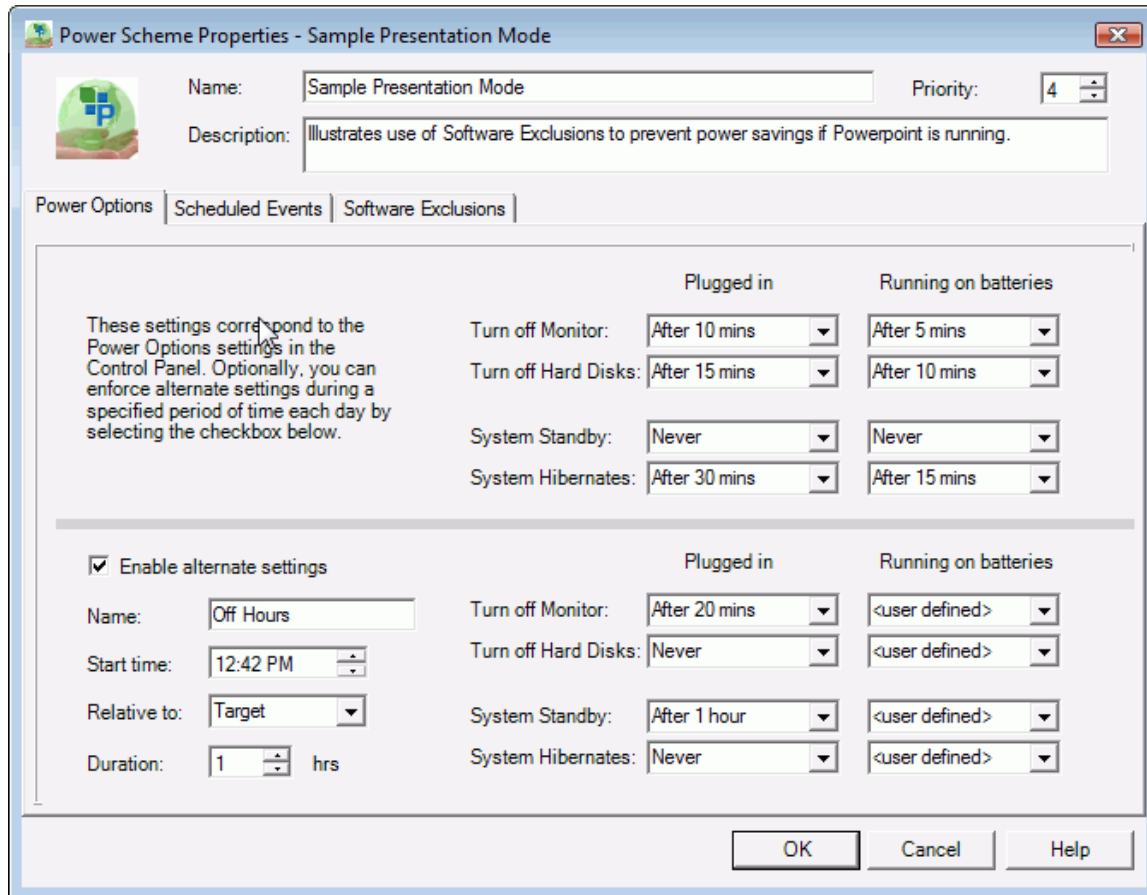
Power Scheme Properties - Sample Presentation Mode

Name: Sample Presentation Mode

Priority: 4

Description: Illustrates use of Software Exclusions to prevent power savings if Powerpoint is running.

Power Options | Scheduled Events | Software Exclusions

These settings correspond to the Power Options settings in the Control Panel. Optionally, you can enforce alternate settings during a specified period of time each day by selecting the checkbox below.

| | Plugged in | Running on batteries |
|---|---|---|
| Turn off Monitor: | After 10 mins | After 5 mins |
| Turn off Hard Disks: | After 15 mins | After 10 mins |
| System Standby: | Never | Never |
| System Hibernates: | After 30 mins | After 15 mins |

Enable alternate settings

Name: Off Hours

Start time: 12:42 PM

Relative to: Target

Duration: 1 hrs

| | Plugged in | Running on batteries |
|---|---|---|
| Turn off Monitor: | After 20 mins | <user defined> |
| Turn off Hard Disks: | Never | <user defined> |
| System Standby: | After 1 hour | <user defined> |
| System Hibernates: | Never | <user defined> |

OK Cancel Help